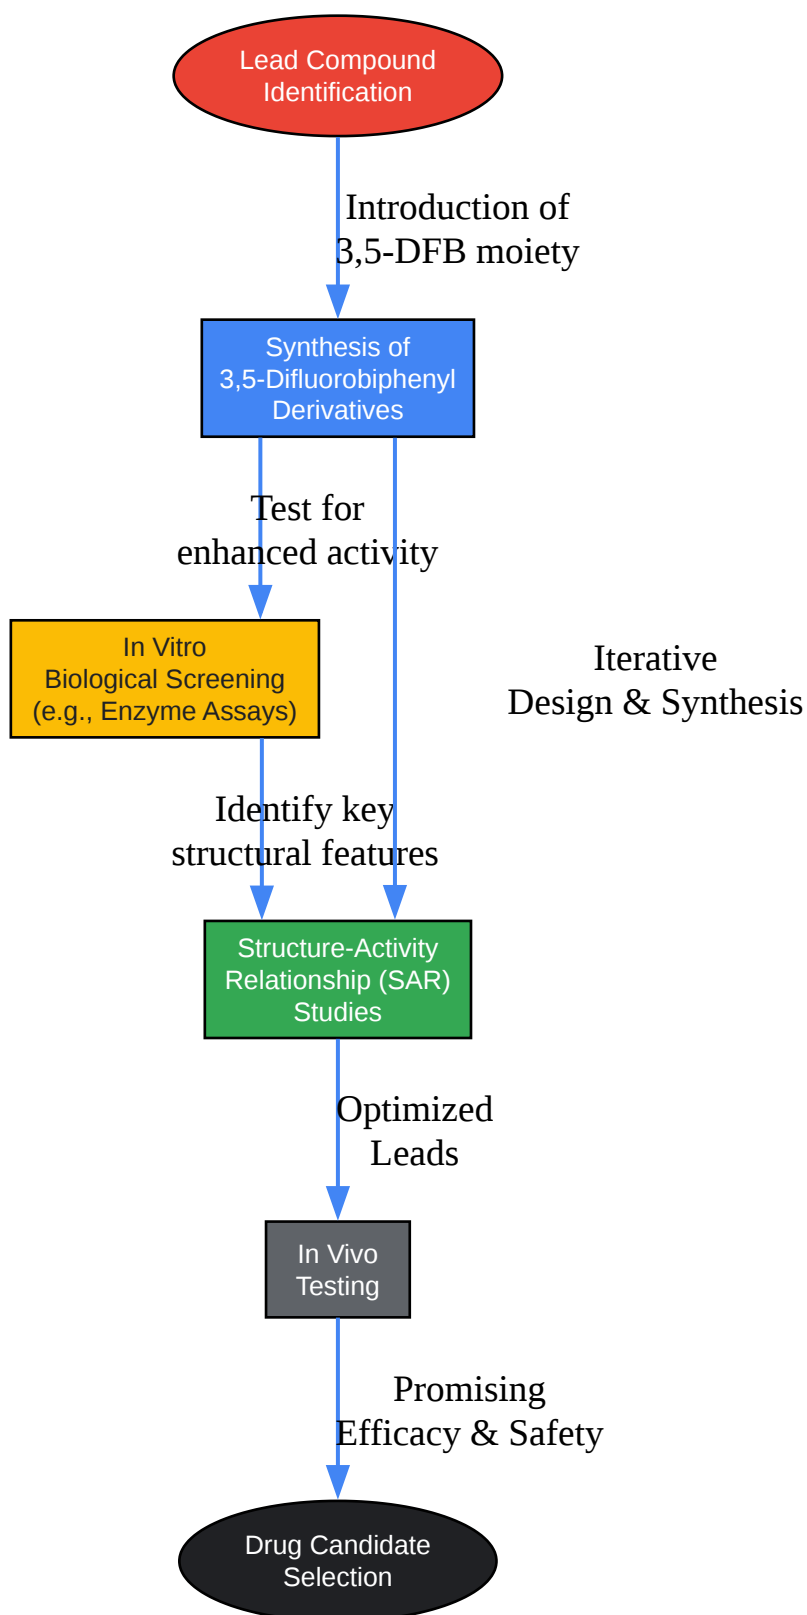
Lead Compound Identification

Introduction of 3,5-DFB moiety

Synthesis of 3,5-Difluorobiphenyl Derivatives

Test for enhanced activity

Iterative Design & Synthesis

In Vitro Biological Screening (e.g., Enzyme Assays)

Identify key structural features

Structure-Activity Relationship (SAR) Studies

Optimized Leads

In Vivo Testing

Promising Efficacy & Safety

Drug Candidate Selection